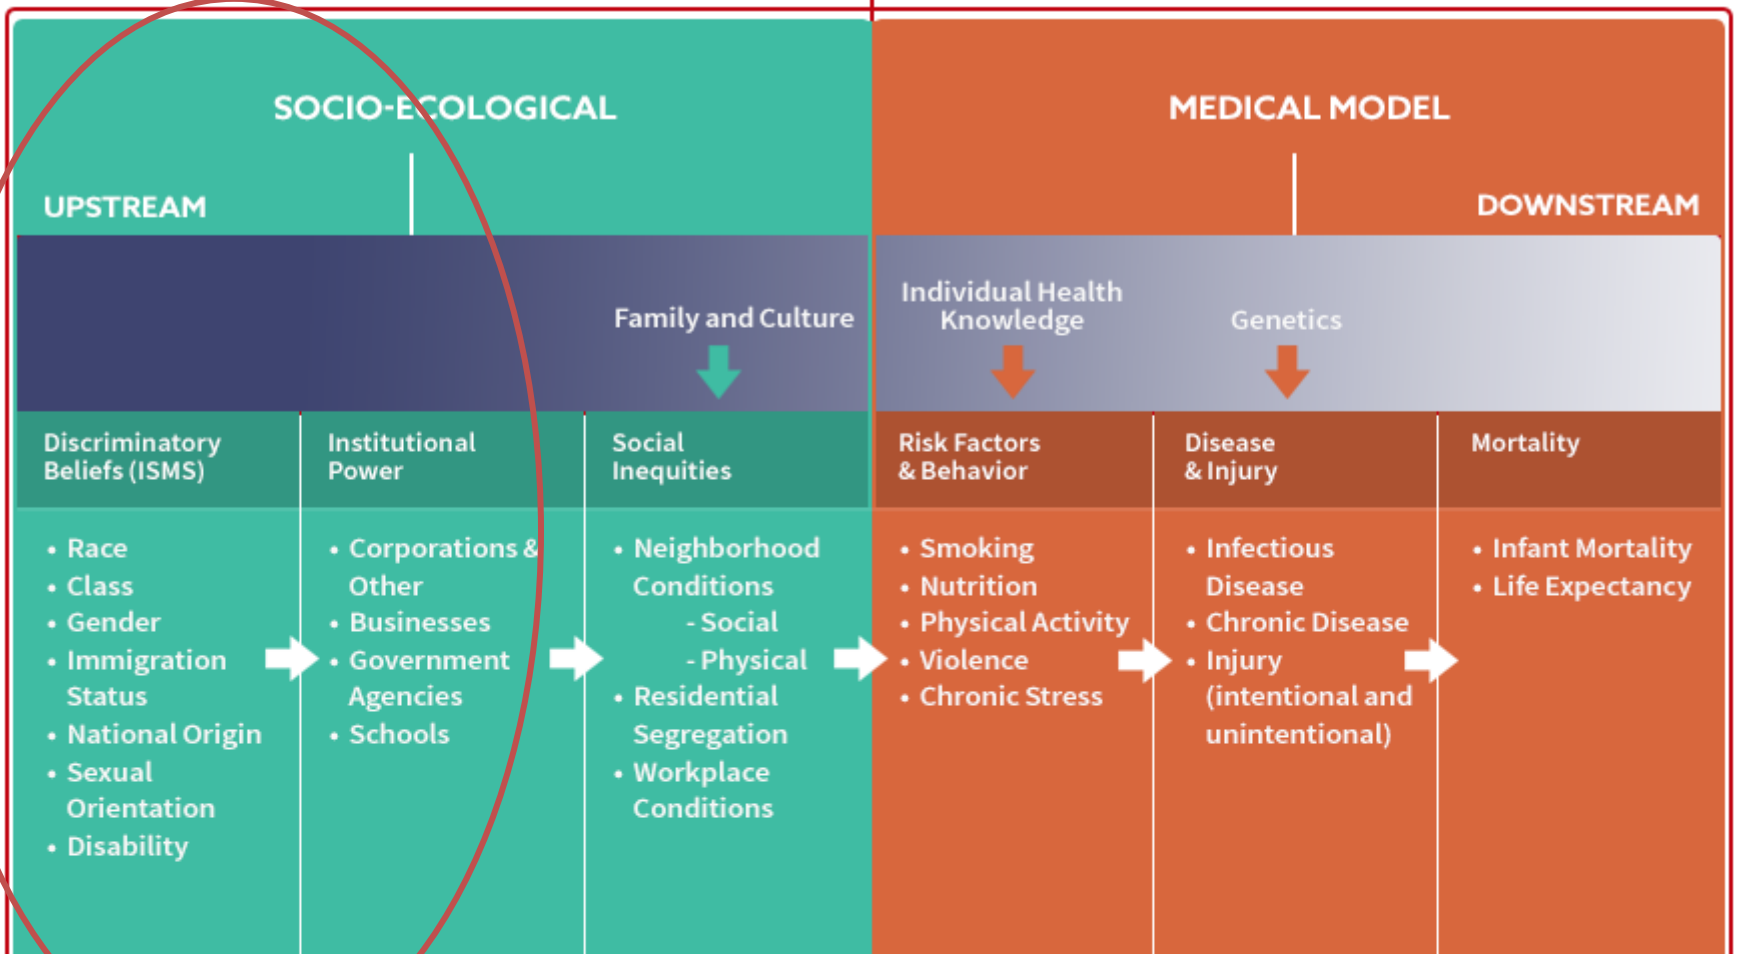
SOCIO-ECOLOGICAL

MEDICAL MODEL

UPSTREAM

DOWNSTREAM

Family and Culture

Individual Health Knowledge

Genetics

| Discriminatory Beliefs (ISMS) | Institutional Power | Social Inequities | Risk Factors & Behavior | Disease & Injury | Mortality |
|---|---|---|---|---|---|
| • Race<br>• Class<br>• Gender<br>• Immigration Status<br>• National Origin<br>• Sexual Orientation<br>• Disability | • Corporations & Other<br>• Businesses<br>• Government Agencies<br>• Schools | • Neighborhood Conditions<br>- Social<br>- Physical<br>• Residential Segregation<br>• Workplace Conditions | • Smoking<br>• Nutrition<br>• Physical Activity<br>• Violence<br>• Chronic Stress | • Infectious Disease<br>• Chronic Disease<br>• Injury (intentional and unintentional) | • Infant Mortality<br>• Life Expectancy |